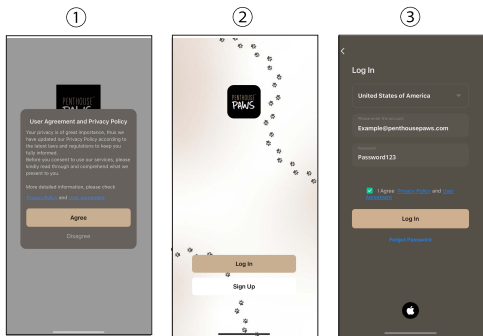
①

PENTHOUSE PAWS

User Agreement and Privacy Policy

Your privacy is of great importance, thus we have updated our Privacy Policy according to the latest laws and regulations to keep you fully informed.
Before you consent to use our services, please kindly read through and comprehend what we present to you.

More detailed information, please check Privacy Policy and User Agreement

Agree

Disagree

②

PENTHOUSE PAWS

Log In

Sign Up

③

<

Log In

United States of America

Please enter the account
Example@penthousepaws.com

Password
Password123

I Agree Privacy Policy and User Agreement

Log In

Forgot Password